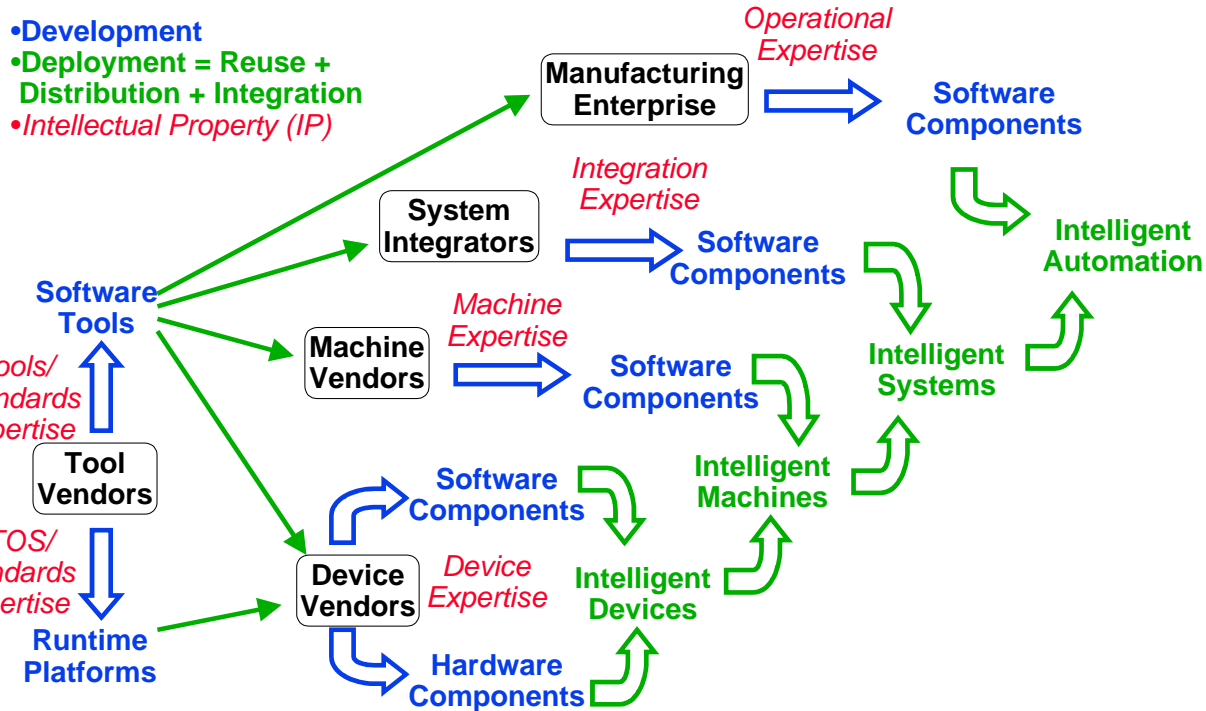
•Development
•Deployment = Reuse + Distribution + Integration
•Intellectual Property (IP)

Operational Expertise

Manufacturing Enterprise

Software Components

Integration Expertise

System Integrators

Software Components

Intelligent Automation

Software Tools

Machine Expertise

Machine Vendors

Software Components

Intelligent Systems

ools/ ndards ertise

Tool Vendors

Software Components

Intelligent Machines

TOS/ ndards ertise

Device Vendors

Device Expertise

Intelligent Devices

Runtime Platforms

Hardware Components